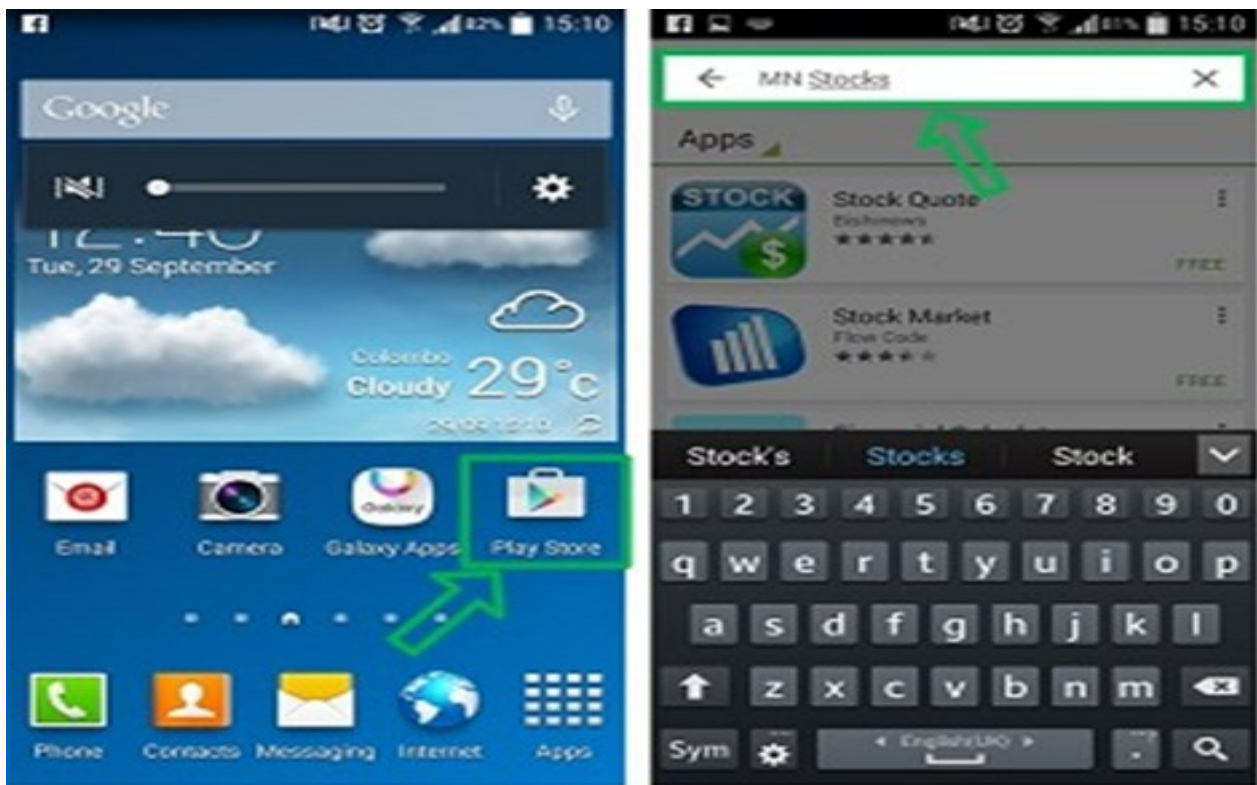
82% 15:10

Google

12:40
Tue, 29 September

Colombo
Cloudy 29°C
29/09 12:10

Email
Camera
Galaxy
Galaxy Apps
Play Store

Phone
Contacts
Messaging
Internet
Apps

15:10

← MN Stocks ×

Apps

STOCK
$
Stock Quote
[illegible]
★★★★★
FREE

Stock Market
Flow Code
★★★★☆
FREE

Stock's Stocks Stock

1 2 3 4 5 6 7 8 9 0
q w e r t y u i o p
a s d f g h j k l
z x c v b n m
Sym English(UK)